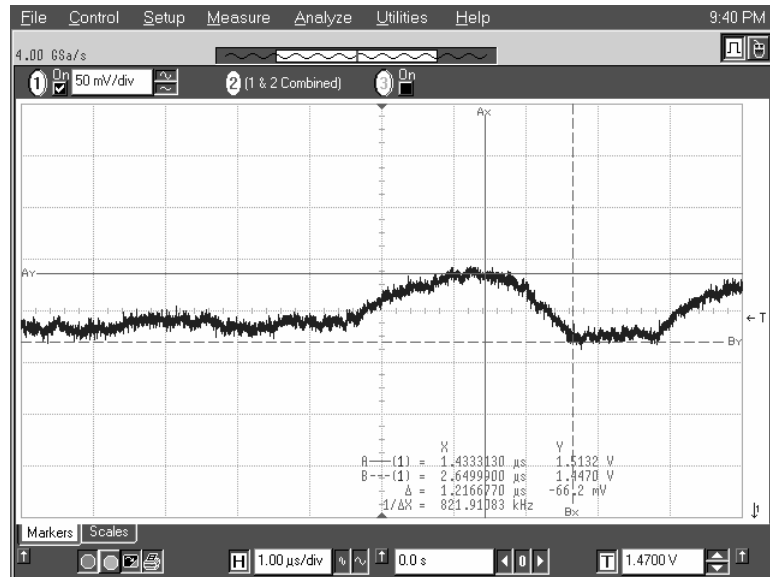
File Control Setup Measure Analyze Utilities Help 9:40 PM

4.00 GSa/s

1 On 50 mV/div

2 (1 & 2 Combined)

3 On

Ax

Ay

← T

By

X Y

A—(1) = 1.4333130 µs 1.5132 V

B--(1) = 2.6499900 µs 1.4470 V

Δ = 1.2166770 µs -66.2 mV

1/ΔX = 821.91083 kHz

Bx

Markers Scales

H 1.00 µs/div 0.0 s

T 1.4700 V